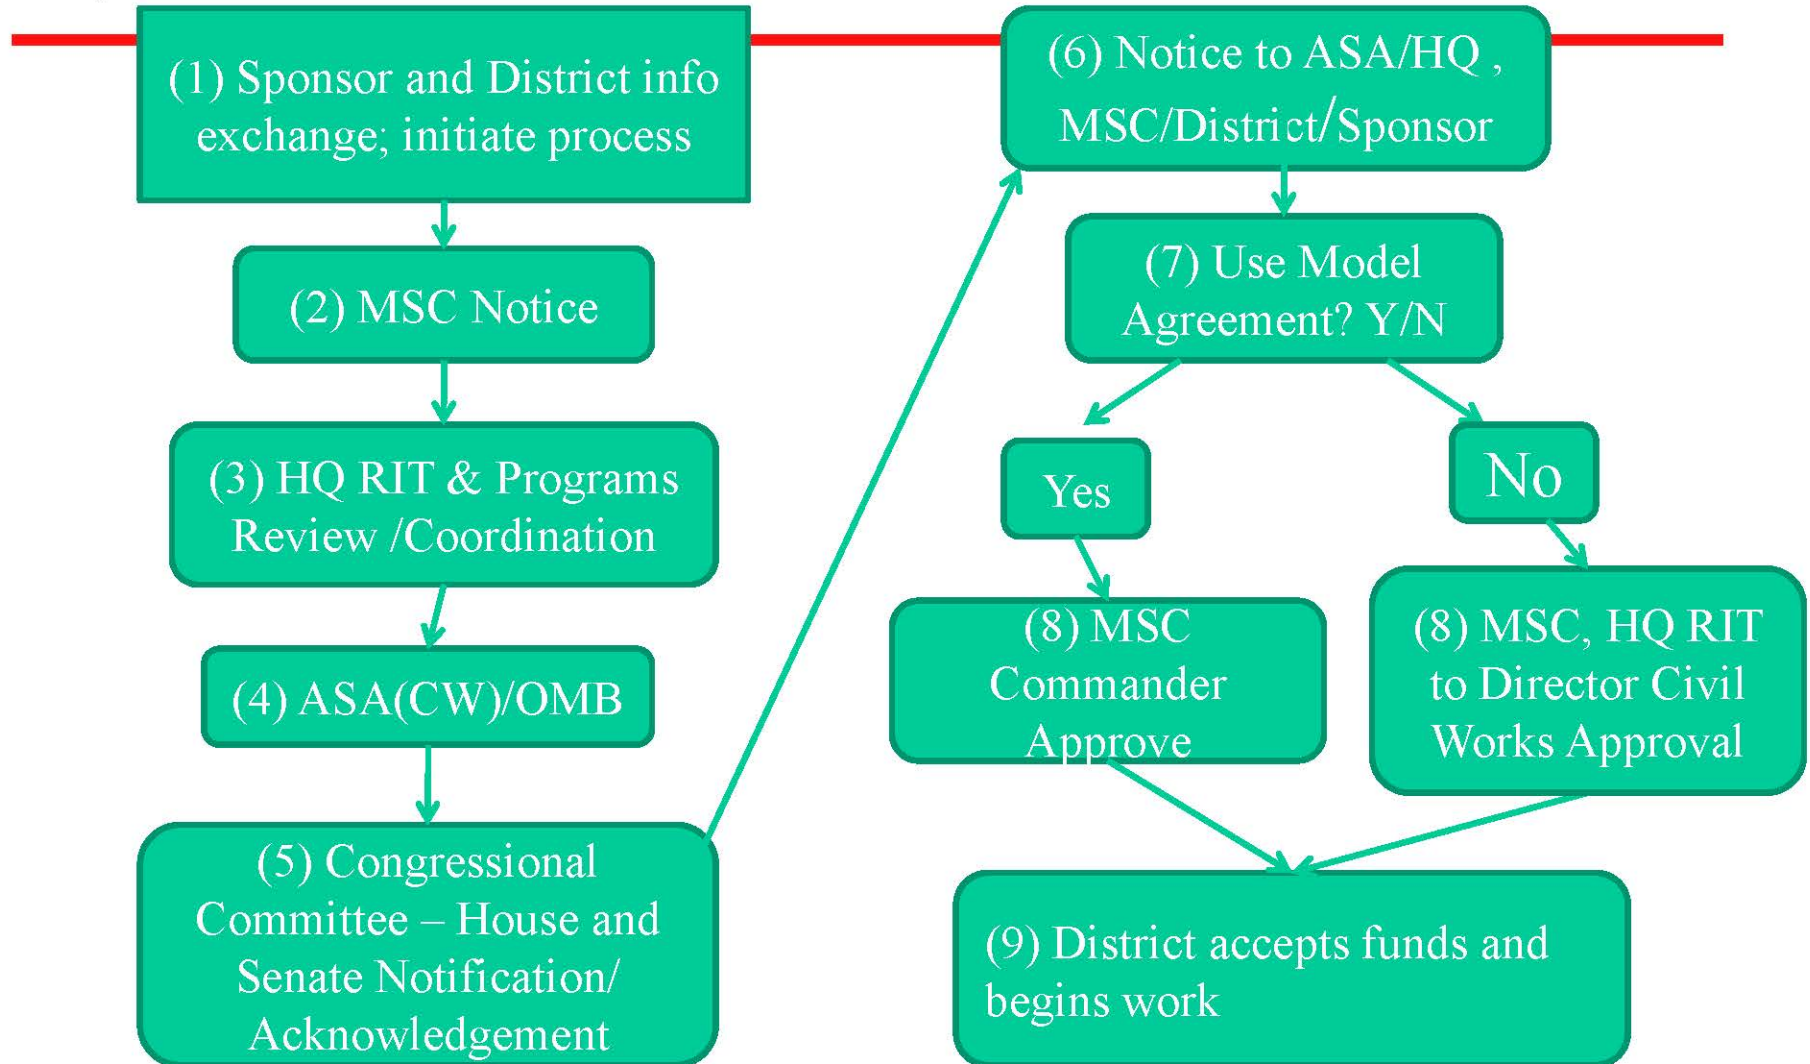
(1) Sponsor and District info exchange; initiate process

(2) MSC Notice

(3) HQ RIT & Programs Review /Coordination

(4) ASA(CW)/OMB

(5) Congressional Committee – House and Senate Notification/ Acknowledgement

(6) Notice to ASA/HQ , MSC/District/Sponsor

(7) Use Model Agreement? Y/N

Yes

No

(8) MSC Commander Approve

(8) MSC, HQ RIT to Director Civil Works Approval

(9) District accepts funds and begins work